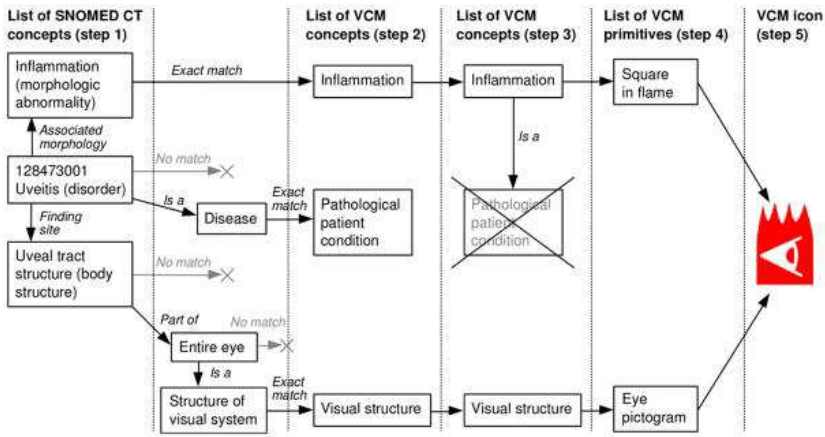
List of SNOMED CT concepts (step 1)

List of VCM concepts (step 2)

List of VCM concepts (step 3)

List of VCM primitives (step 4)

VCM icon (step 5)

Inflammation (morphologic abnormality)

Exact match

Inflammation

Inflammation

Square in flame

Associated morphology

Is a

128473001 Uveitis (disorder)

No match

Finding site

Is a

Disease

Exact match

Pathological patient condition

Pathological patient condition

Uveal tract structure (body structure)

No match

Part of

No match

Entire eye

Is a

Structure of visual system

Exact match

Visual structure

Visual structure

Eye pictogram